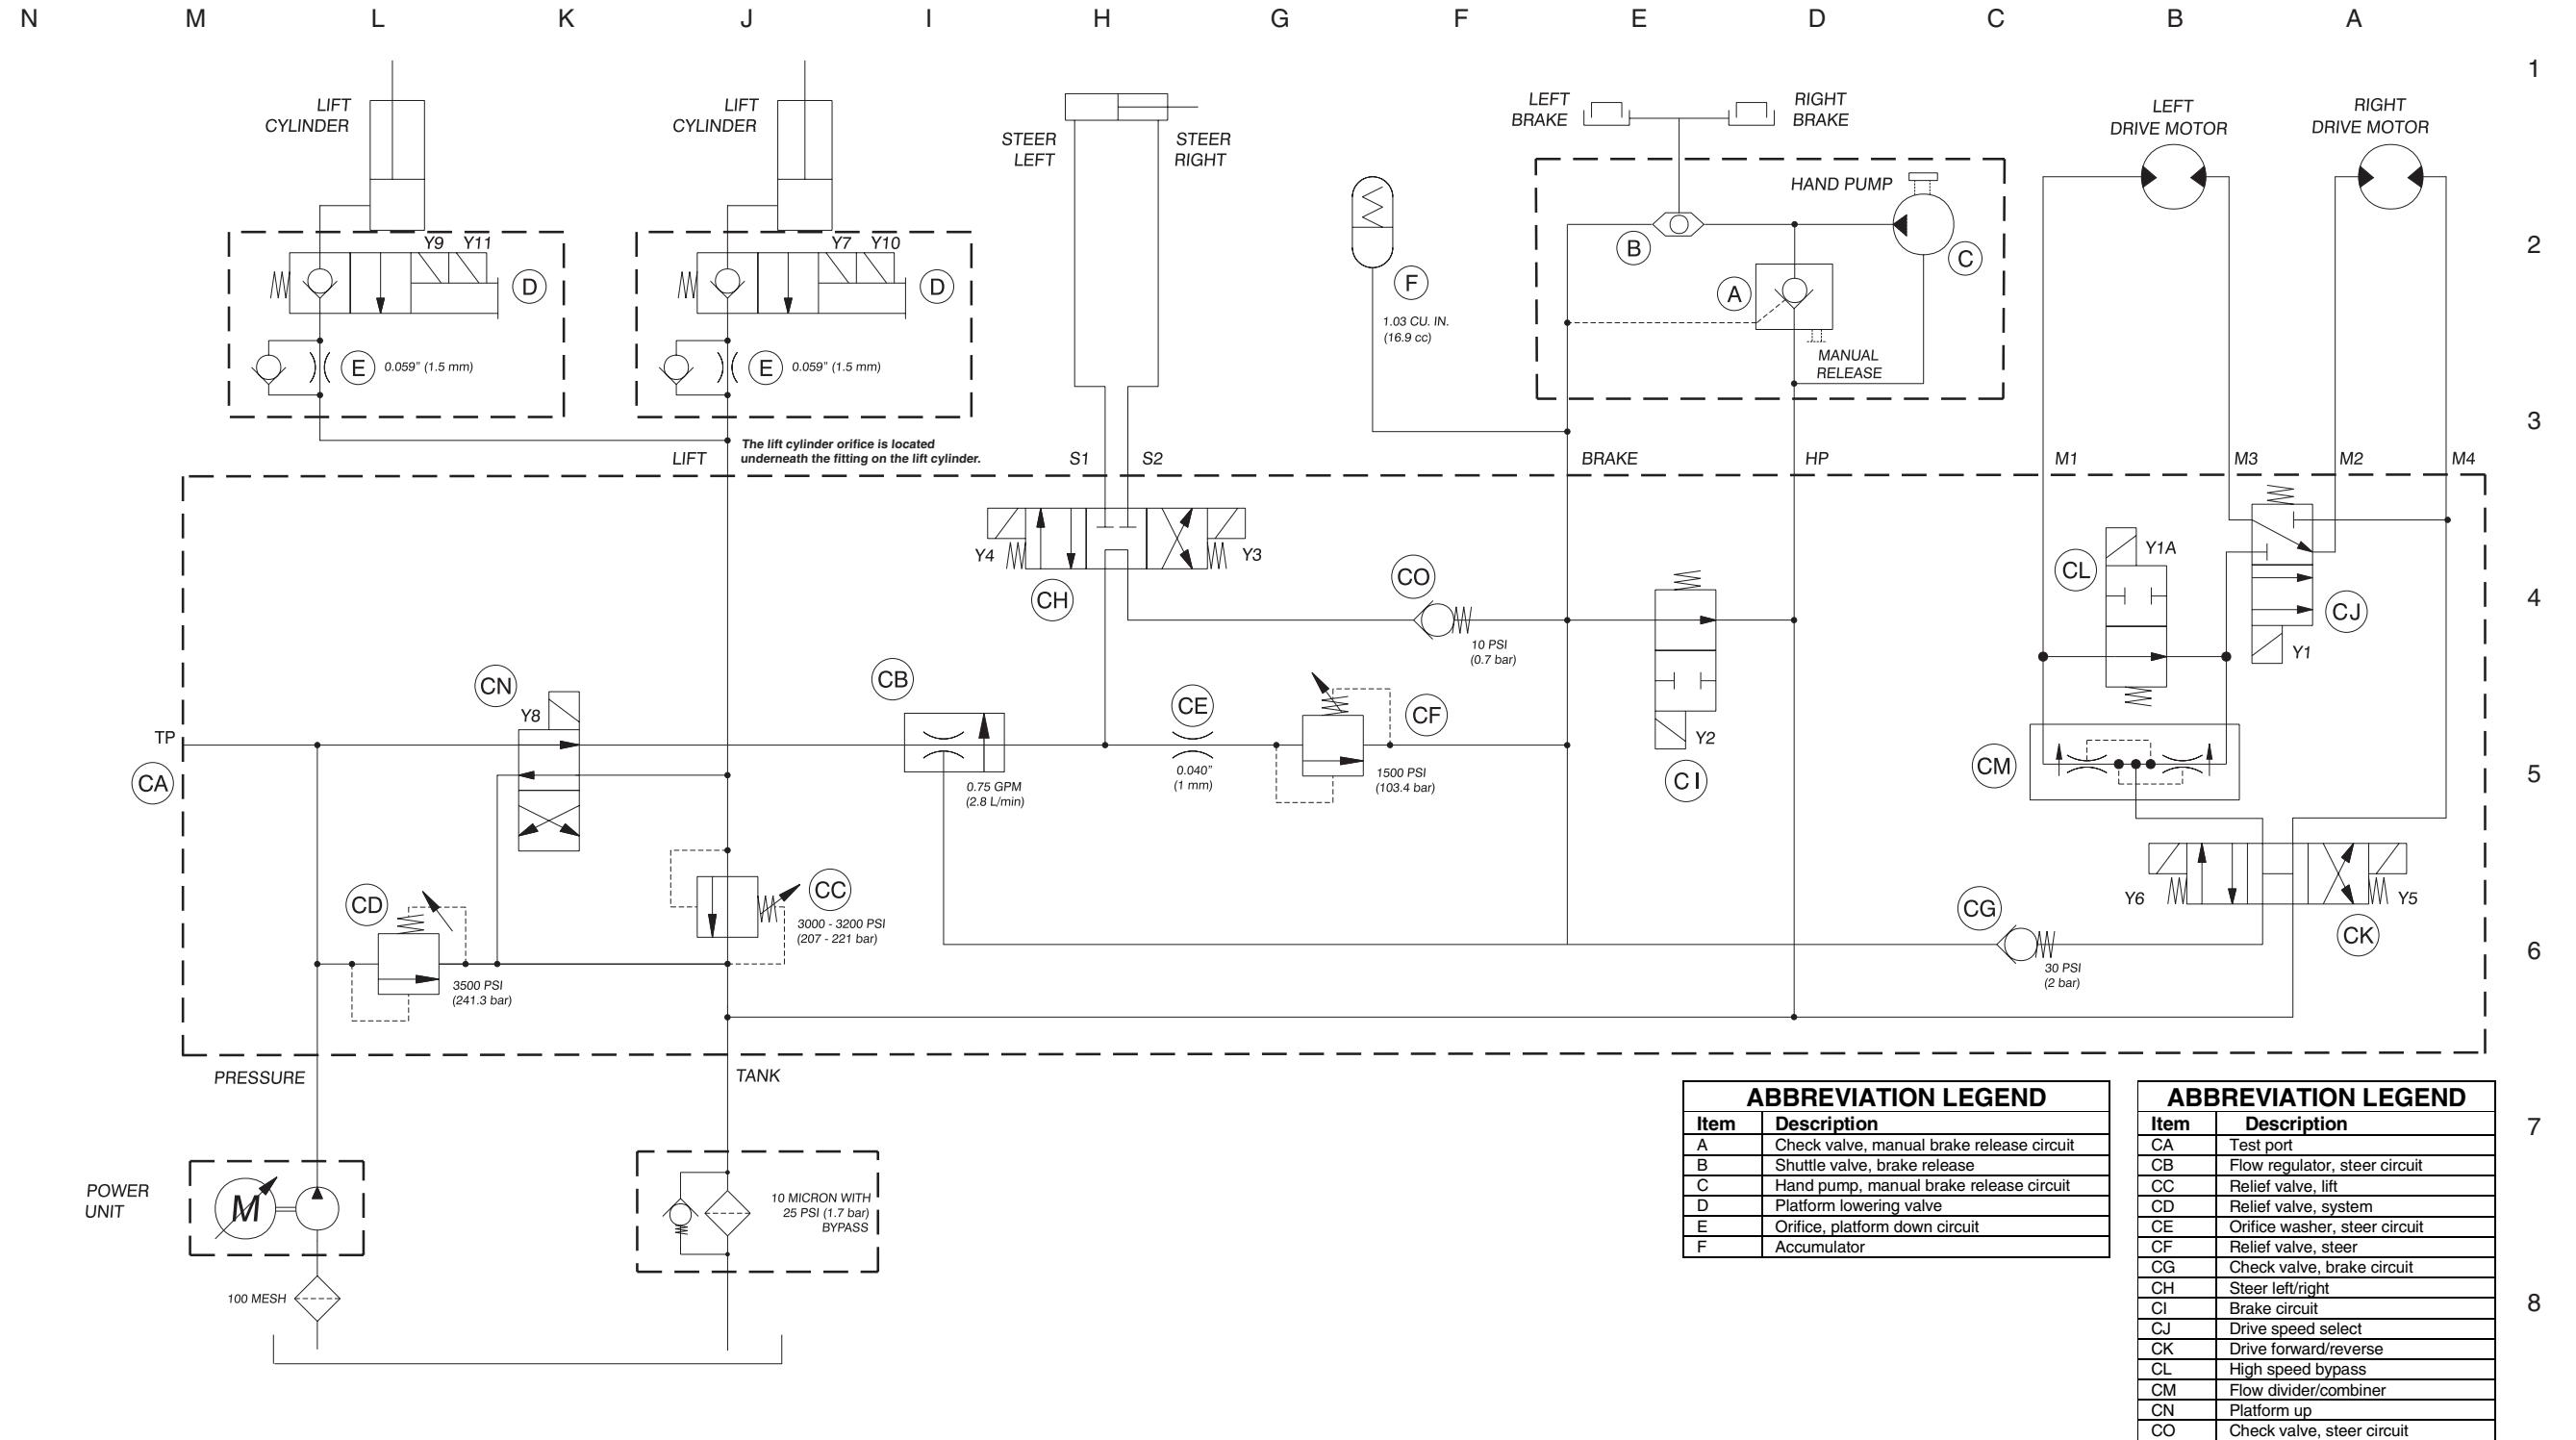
N M L K J I H G F E D C B A

1 2 3 4 5 6 7 8

LIFT CYLINDER

LIFT CYLINDER

STEER LEFT

STEER RIGHT

LEFT BRAKE

RIGHT BRAKE

LEFT DRIVE MOTOR

RIGHT DRIVE MOTOR

HAND PUMP

Y9 Y11 D

Y7 Y10 D

B C A F

1.03 CU. IN. (16.9 cc)

MANUAL RELEASE

E 0.059" (1.5 mm)

E 0.059" (1.5 mm)

The lift cylinder orifice is located underneath the fitting on the lift cylinder.

LIFT S1 S2 BRAKE HP M1 M3 M2 M4

Y4 Y3 CH

CO 10 PSI (0.7 bar)

CL Y1A CJ Y1

CN Y8

CB 0.75 GPM (2.8 L/min)

CE 0.040" (1 mm)

CF 1500 PSI (103.4 bar)

Y2 C I

CM

TP CA

CD 3500 PSI (241.3 bar)

CC 3000 - 3200 PSI (207 - 221 bar)

CG 30 PSI (2 bar)

Y6 Y5 CK

PRESSURE

TANK

POWER UNIT

M

10 MICRON WITH 25 PSI (1.7 bar) BYPASS

100 MESH

ABBREVIATION LEGEND
| Item | Description |
|---|---|
| A | Check valve, manual brake release circuit |
| B | Shuttle valve, brake release |
| C | Hand pump, manual brake release circuit |
| D | Platform lowering valve |
| E | Orifice, platform down circuit |
| F | Accumulator |

ABBREVIATION LEGEND
| Item | Description |
|---|---|
| CA | Test port |
| CB | Flow regulator, steer circuit |
| CC | Relief valve, lift |
| CD | Relief valve, system |
| CE | Orifice washer, steer circuit |
| CF | Relief valve, steer |
| CG | Check valve, brake circuit |
| CH | Steer left/right |
| CI | Brake circuit |
| CJ | Drive speed select |
| CK | Drive forward/reverse |
| CL | High speed bypass |
| CM | Flow divider/combiner |
| CN | Platform up |
| CO | Check valve, steer circuit |